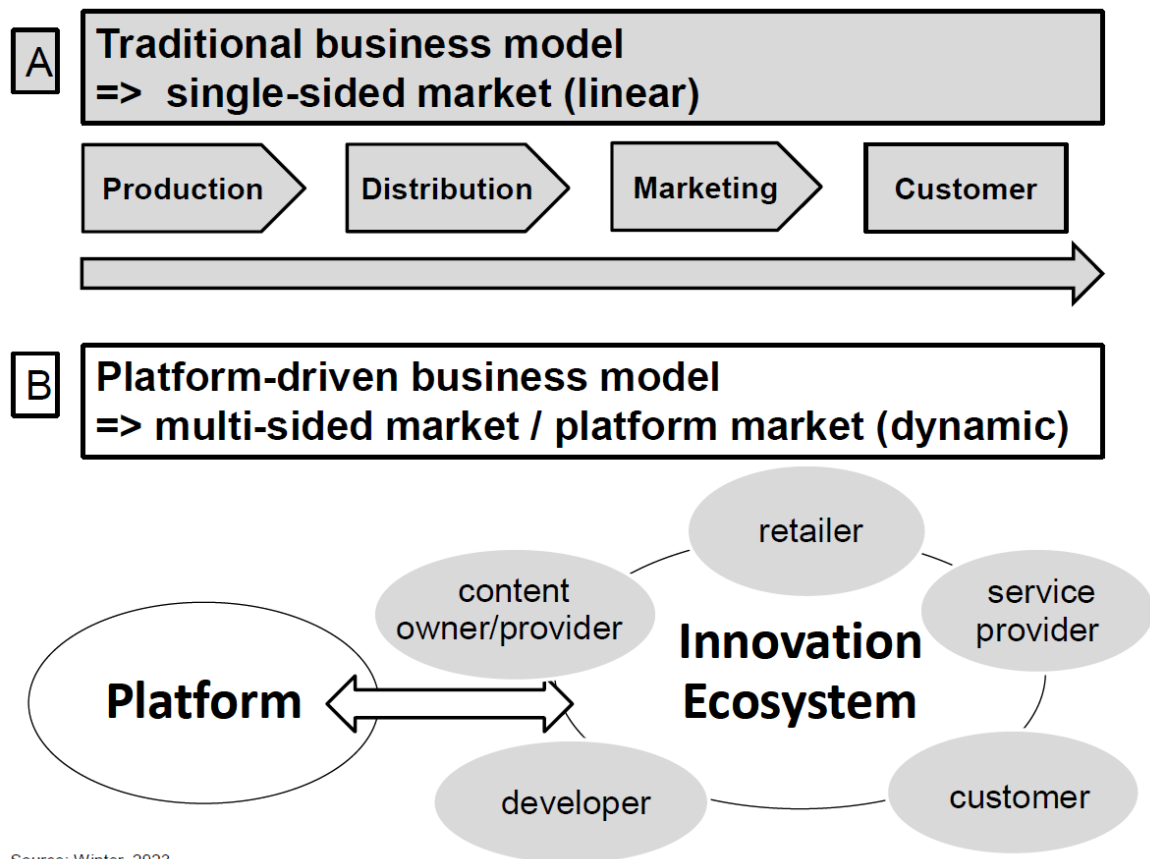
A

Traditional business model
=> single-sided market (linear)

Production

Distribution

Marketing

Customer

B

Platform-driven business model
=> multi-sided market / platform market (dynamic)

Platform

retailer

content owner/provider

service provider

Innovation Ecosystem

developer

customer

Source: Winter, 2023